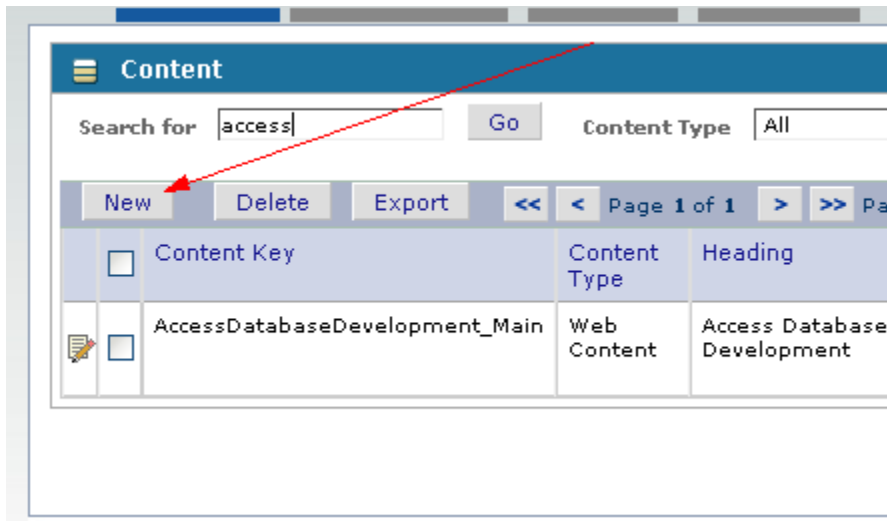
Content

Search for access Go Content Type All

New Delete Export << < Page 1 of 1 > >> Pa

| | | Content Key | Content Type | Heading |
|---|---|---|---|---|
| | | AccessDatabaseDevelopment_Main | Web Content | Access Database Development |